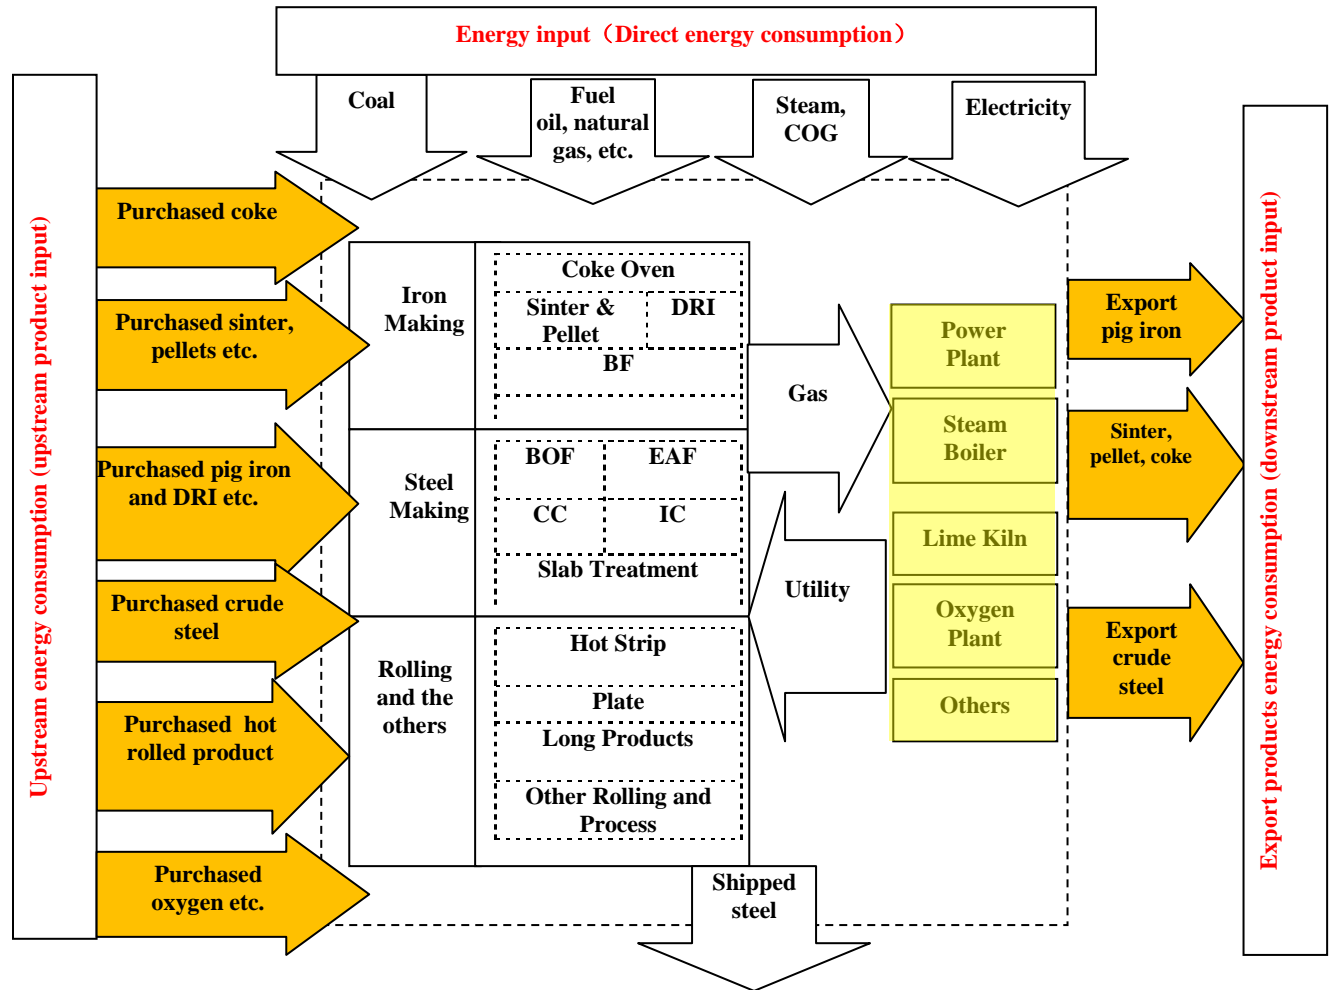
Energy input（Direct energy consumption）

Coal

Fuel oil, natural gas, etc.

Steam, COG

Electricity

Upstream energy consumption (upstream product input)

Purchased coke

Purchased sinter, pellets etc.

Purchased pig iron and DRI etc.

Purchased crude steel

Purchased hot rolled product

Purchased oxygen etc.

Iron Making

Coke Oven

Sinter & Pellet

DRI

BF

Steel Making

BOF

EAF

CC

IC

Slab Treatment

Rolling and the others

Hot Strip

Plate

Long Products

Other Rolling and Process

Gas

Utility

Power Plant

Steam Boiler

Lime Kiln

Oxygen Plant

Others

Shipped steel

Export pig iron

Sinter, pellet, coke

Export crude steel

Export products energy consumption (downstream product input)